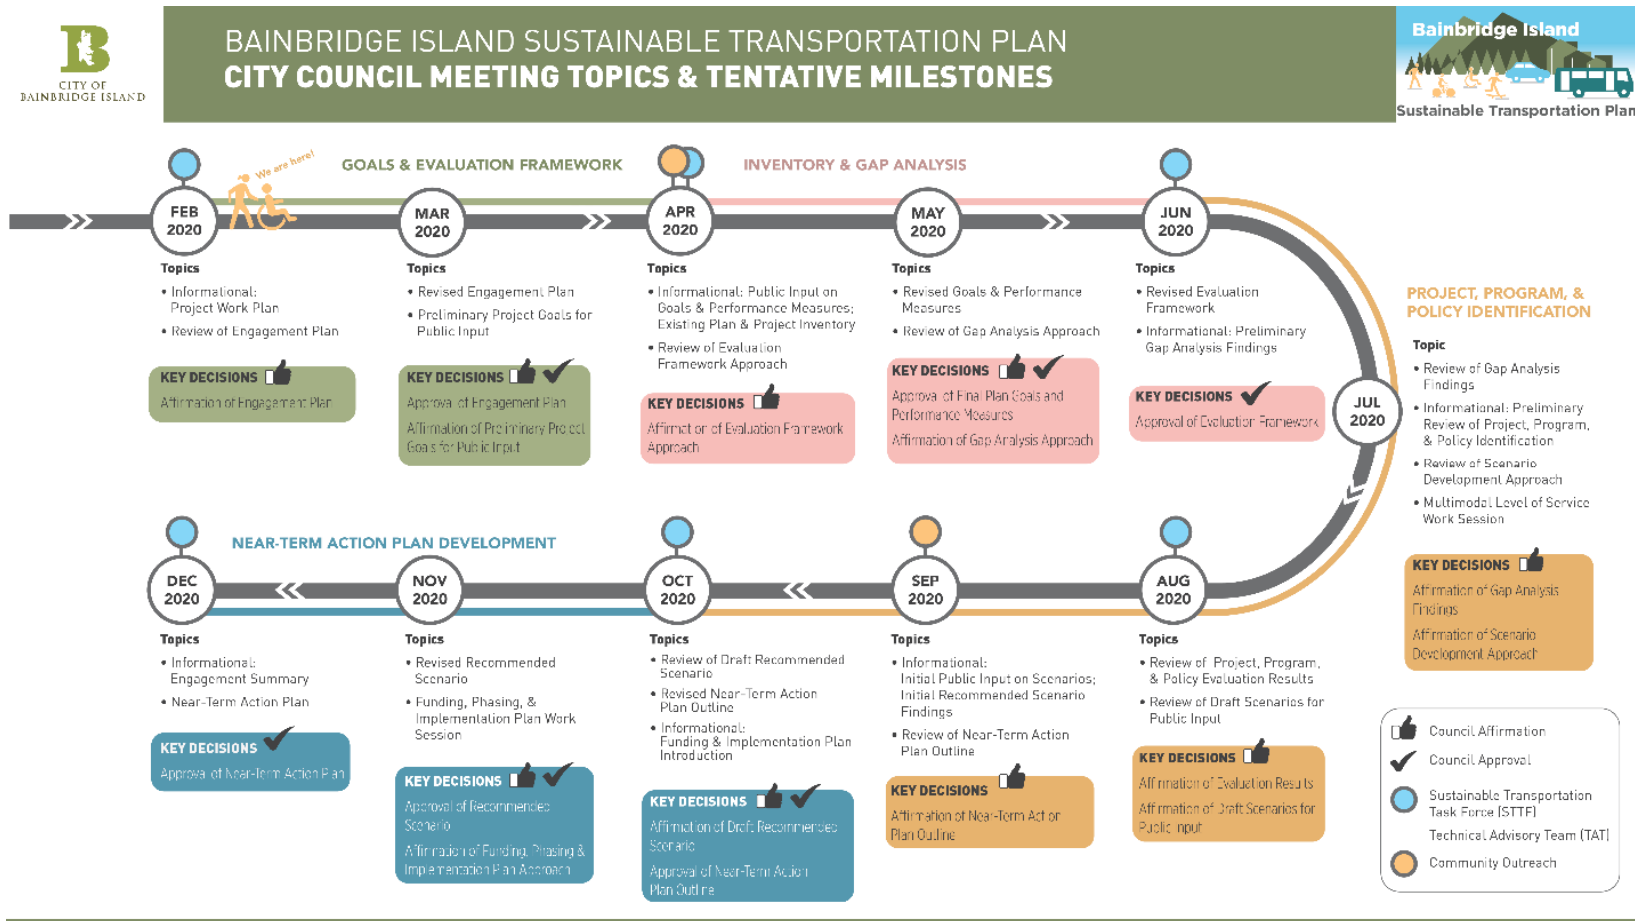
CITY OF BAINBRIDGE ISLAND

BAINBRIDGE ISLAND SUSTAINABLE TRANSPORTATION PLAN
CITY COUNCIL MEETING TOPICS & TENTATIVE MILESTONES

Bainbridge Island
Sustainable Transportation Plan

We are here!

GOALS & EVALUATION FRAMEWORK

INVENTORY & GAP ANALYSIS

FEB 2020
Topics
• Informational: Project Work Plan
• Review of Engagement Plan
KEY DECISIONS
Affirmation of Engagement Plan

MAR 2020
Topics
• Revised Engagement Plan
• Preliminary Project Goals for Public Input
KEY DECISIONS
Approval of Engagement Plan
Affirmation of Preliminary Project Goals for Public Input

APR 2020
Topics
• Informational: Public Input on Goals & Performance Measures; Existing Plan & Project Inventory
• Review of Evaluation Framework Approach
KEY DECISIONS
Affirmation of Evaluation Framework Approach

MAY 2020
Topics
• Revised Goals & Performance Measures
• Review of Gap Analysis Approach
KEY DECISIONS
Approval of Final Plan Goals and Performance Measures
Affirmation of Gap Analysis Approach

JUN 2020
Topics
• Revised Evaluation Framework
• Informational: Preliminary Gap Analysis Findings
KEY DECISIONS
Approval of Evaluation Framework

JUL 2020

PROJECT, PROGRAM, & POLICY IDENTIFICATION
Topic
• Review of Gap Analysis Findings
• Informational: Preliminary Review of Project, Program, & Policy Identification
• Review of Scenario Development Approach
• Multimodal Level of Service Work Session
KEY DECISIONS
Affirmation of Gap Analysis Findings
Affirmation of Scenario Development Approach

NEAR-TERM ACTION PLAN DEVELOPMENT

DEC 2020
Topics
• Informational: Engagement Summary
• Near-Term Action Plan
KEY DECISIONS
Approval of Near-Term Action Plan

NOV 2020
Topics
• Revised Recommended Scenario
• Funding, Phasing, & Implementation Plan Work Session
KEY DECISIONS
Approval of Recommended Scenario
Affirmation of Funding, Phasing & Implementation Plan Approach

OCT 2020
Topics
• Review of Draft Recommended Scenario
• Revised Near-Term Action Plan Outline
• Informational: Funding & Implementation Plan Introduction
KEY DECISIONS
Affirmation of Draft Recommended Scenario
Approval of Near-Term Action Plan Outline

SEP 2020
Topics
• Informational: Initial Public Input on Scenarios; Initial Recommended Scenario Findings
• Review of Near-Term Action Plan Outline
KEY DECISIONS
Affirmation of Near-Term Action Plan Outline

AUG 2020
Topics
• Review of Project, Program, & Policy Evaluation Results
• Review of Draft Scenarios for Public Input
KEY DECISIONS
Affirmation of Evaluation Results
Affirmation of Draft Scenarios for Public Input

Council Affirmation
Council Approval
Sustainable Transportation Task Force (STTF)
Technical Advisory Team (TAT)
Community Outreach